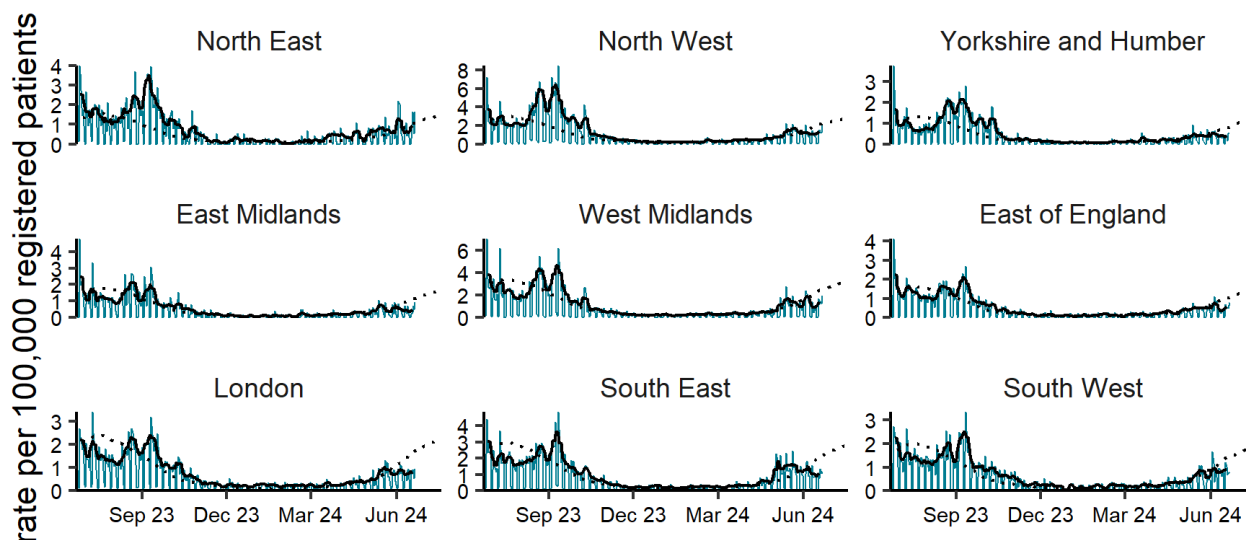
rate per 100,000 registered patients

North East
4
3
2
1
0

North West
8
6
4
2
0

Yorkshire and Humber
3
2
1
0

East Midlands
4
3
2
1
0

West Midlands
6
4
2
0

East of England
4
3
2
1
0

London
3
2
1
0
Sep 23
Dec 23
Mar 24
Jun 24

South East
4
3
2
1
0
Sep 23
Dec 23
Mar 24
Jun 24

South West
3
2
1
0
Sep 23
Dec 23
Mar 24
Jun 24